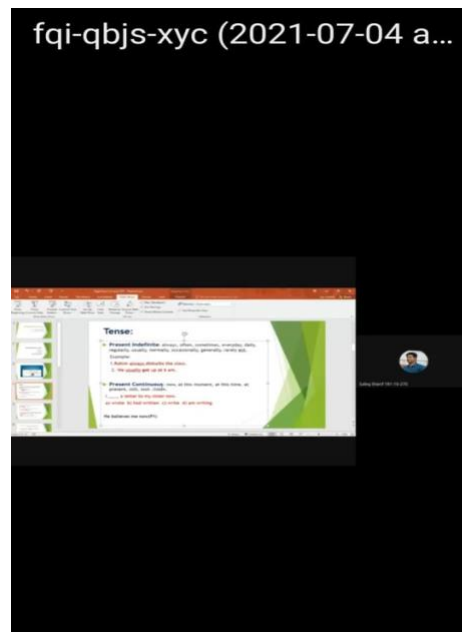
fqi-qbjs-xyc (2021-07-04 a...

Tense:

Present Indefinite: always, often, sometimes, everyday, daily, regularly, usually, normally, occasionally, generally, rarely etc.

Example:

1. Rahim always disturbs the class.

2. We usually get up at 6 am.

Present Continuous: now, at this moment, at this time, at present, still, look, listen.

I ...... a letter to my sister now.

a) write b) had written c) write d) am writing

He believes me now(F)

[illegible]